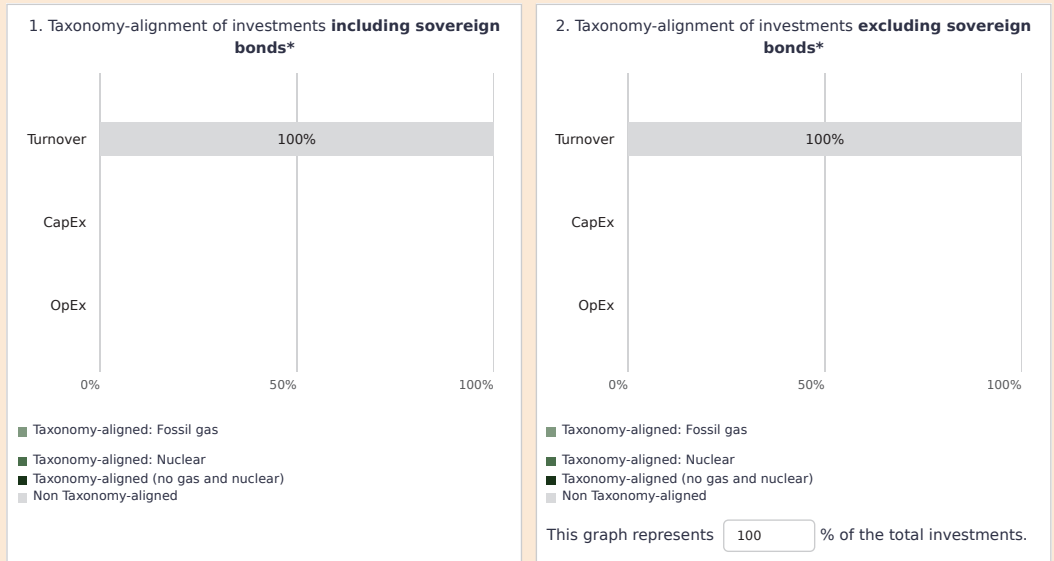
1. Taxonomy-alignment of investments **including sovereign bonds***

Turnover
100%
CapEx
OpEx
0%
50%
100%

Taxonomy-aligned: Fossil gas
Taxonomy-aligned: Nuclear
Taxonomy-aligned (no gas and nuclear)
Non Taxonomy-aligned

2. Taxonomy-alignment of investments **excluding sovereign bonds***

Turnover
100%
CapEx
OpEx
0%
50%
100%

Taxonomy-aligned: Fossil gas
Taxonomy-aligned: Nuclear
Taxonomy-aligned (no gas and nuclear)
Non Taxonomy-aligned

This graph represents 100 % of the total investments.